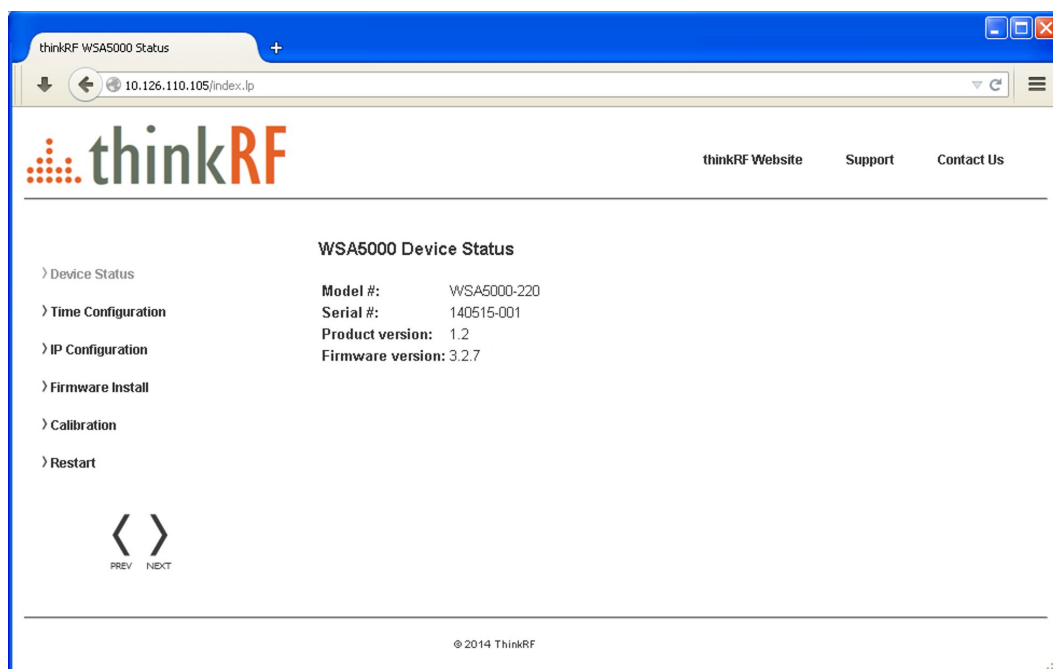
thinkRF WSA5000 Status

10.126.110.105/index.lp

thinkRF

thinkRF Website Support Contact Us

WSA5000 Device Status

› Device Status

› Time Configuration

› IP Configuration

› Firmware Install

› Calibration

› Restart

| | |
|---|---|
| Model #: | WSA5000-220 |
| Serial #: | 140515-001 |
| Product version: | 1.2 |
| Firmware version: | 3.2.7 |

PREV NEXT

© 2014 ThinkRF